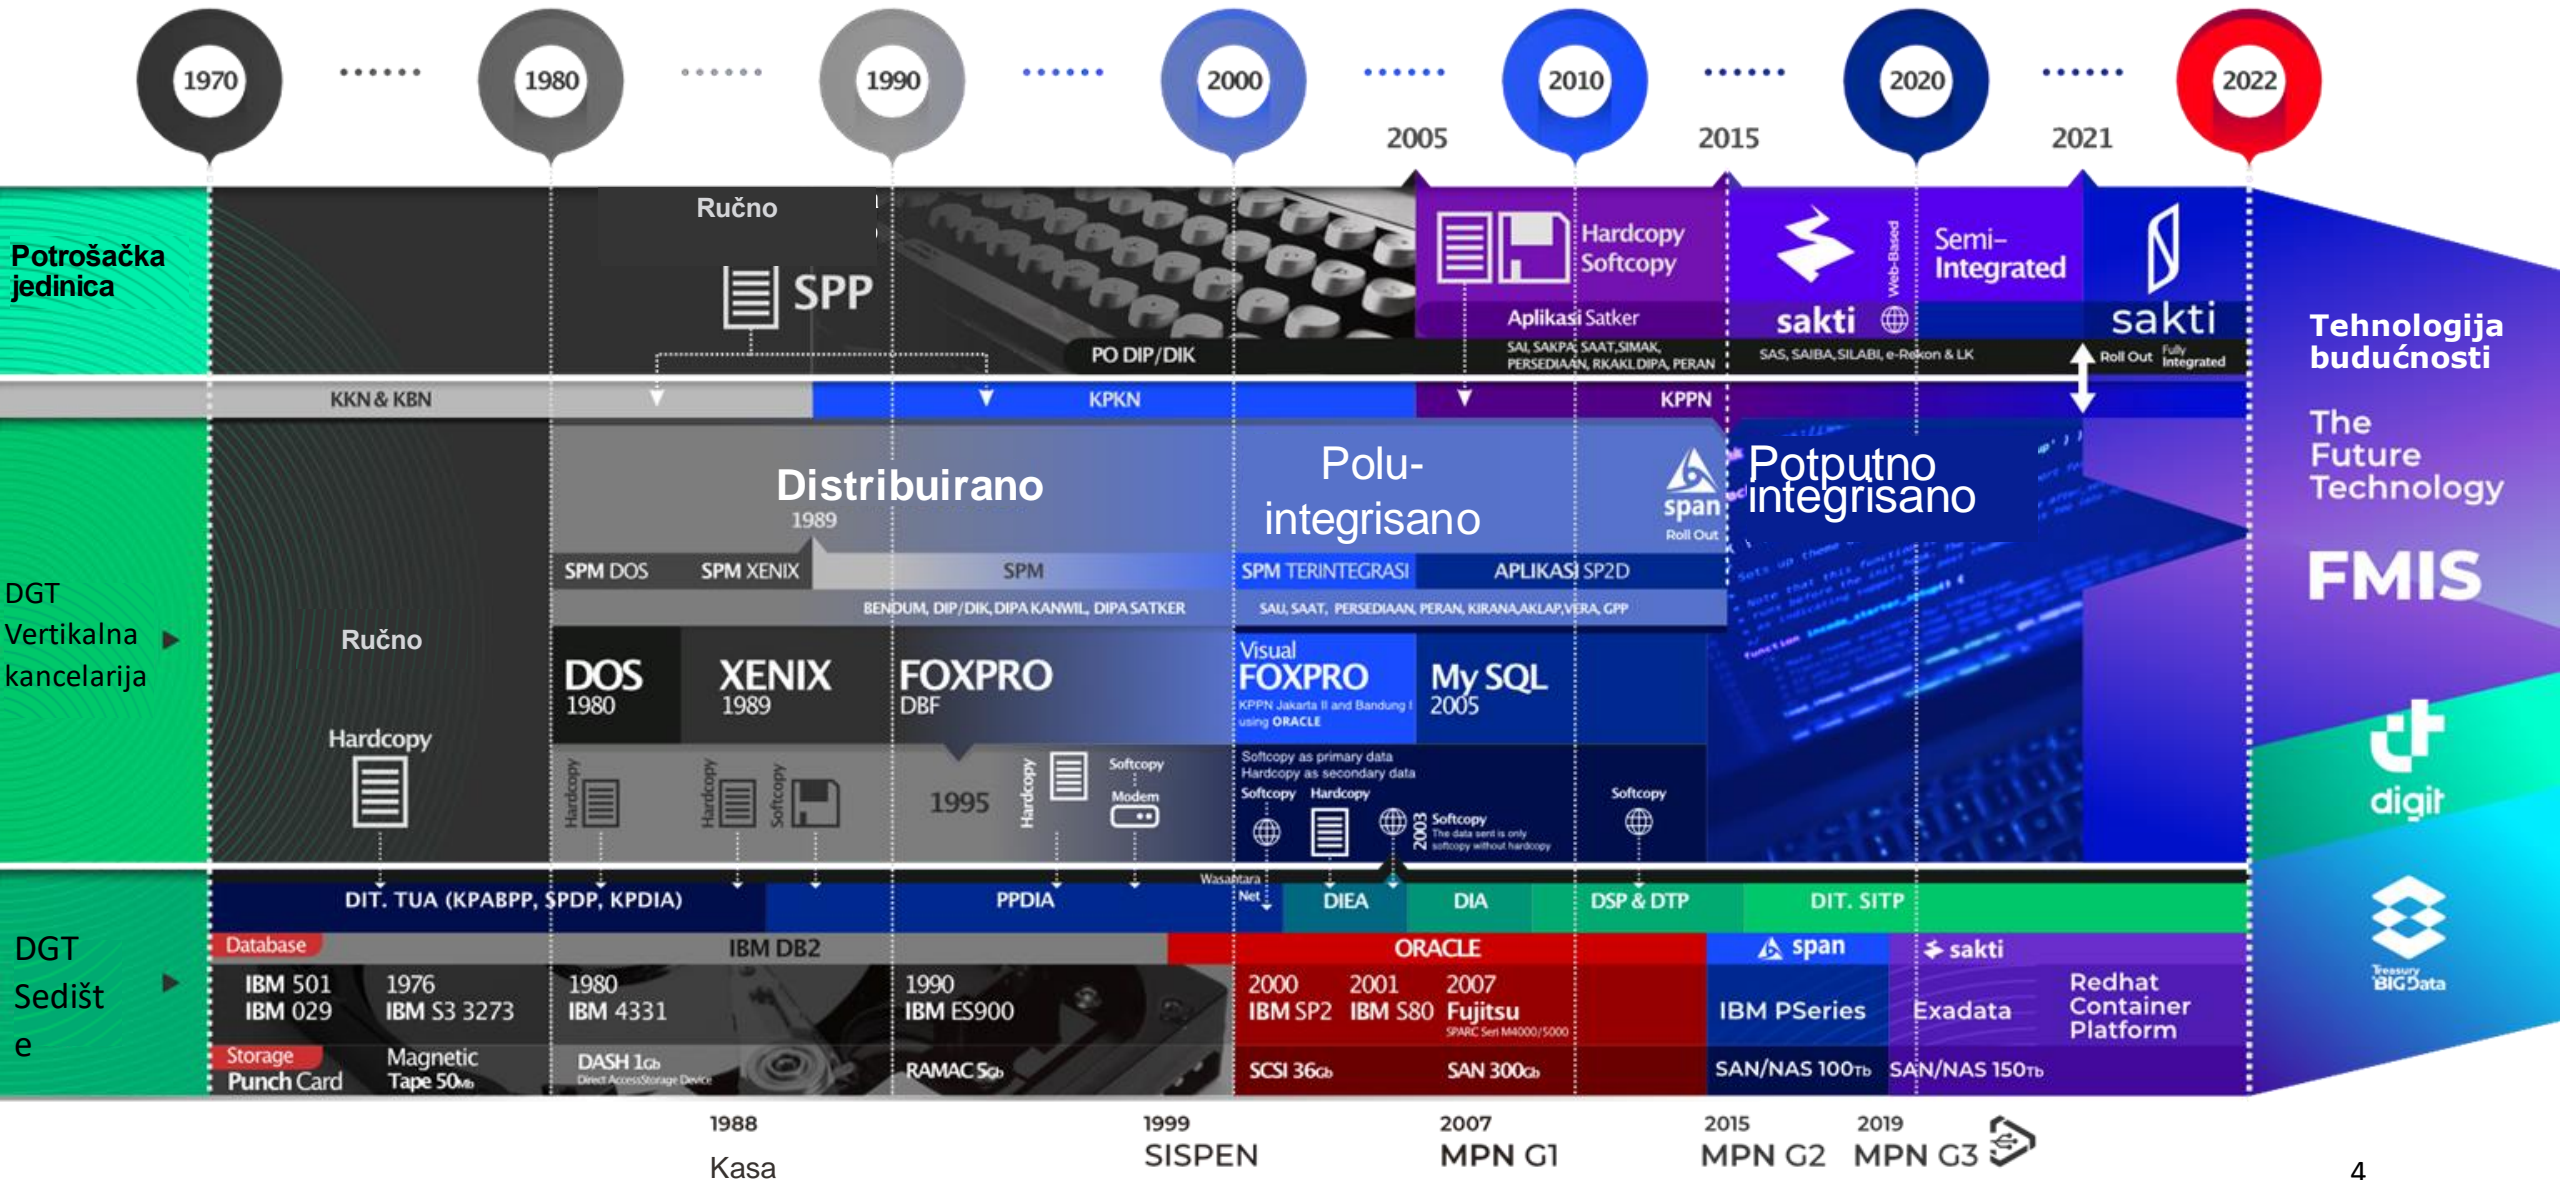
1970 1980 1990 2000 2005 2010 2015 2020 2021 2022

Potrošačka jedinica

Ručno

SPP

Hardcopy Softcopy

Aplikasi Satker

SAI, SAKPA, SAAT, SIMAK, PERSEDIAAN, RKAKL DIPA, PERAN

Web-Based

sakti

Semi-Integrated

SAS, SAIBA, SILABI, e-Rekon & LK

sakti

Roll Out

Fully Integrated

PO DIP/DIK

KKN & KBN

KPKN

KPPN

Tehnologija budućnosti

The Future Technology

FMIS

digit

Treasury BIG Data

Distribuirano

1989

Polu-integrisano

span

Roll Out

Potputno integrisano

DGT Vertikalna kancelarija

Ručno

Hardcopy

SPM DOS

SPM XENIX

SPM

SPM TERINTEGRASI

APLIKASI SP2D

BENDUM, DIP/DIK, DIPA KANWIL, DIPA SATKER

SAU, SAAT, PERSEDIAAN, PERAN, KIRANA, AKLAP, VERA, GPP

DOS 1980

XENIX 1989

FOXPRO DBF

Visual FOXPRO

KPPN Jakarta II and Bandung I using ORACLE

My SQL 2005

Hardcopy

Hardcopy

Softcopy

1995

Hardcopy

Softcopy

Modem

Softcopy as primary data
Hardcopy as secondary data

Softcopy Hardcopy

2003

Softcopy
The data sent is only softcopy without hardcopy

Softcopy

DGT Sedišt e

DIT. TUA (KPABPP, SPDP, KPDIA)

PPDIA

Wasantara Net

DIEA

DIA

DSP & DTP

DIT. SITP

Database

IBM DB2

ORACLE

span

sakti

IBM 501 IBM 029

1976 IBM S3 3273

1980 IBM 4331

1990 IBM ES900

2000 IBM SP2

2001 IBM S80

2007 Fujitsu

SPARC Seri M4000/5000

IBM PSeries

Exadata

Redhat Container Platform

Storage

Punch Card

Magnetic Tape 50Mb

DASH 1Gb
Direct Access Storage Device

RAMAC 5Gb

SCSI 36Gb

SAN 300Gb

SAN/NAS 100Tb

SAN/NAS 150Tb

1988 Kasa

1999 SISPEN

2007 MPN G1

2015 MPN G2

2019 MPN G3

4